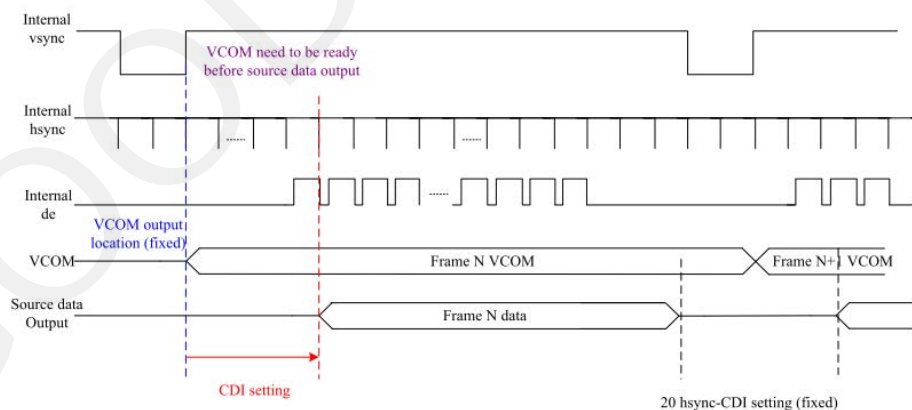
Internal vsync

VCOM need to be ready before source data output

Internal hsync

......

......

Internal de

......

VCOM output location (fixed)

VCOM

Frame N VCOM

Frame N+1 VCOM

Source data Output

Frame N data

CDI setting

20 hsync-CDI setting (fixed)